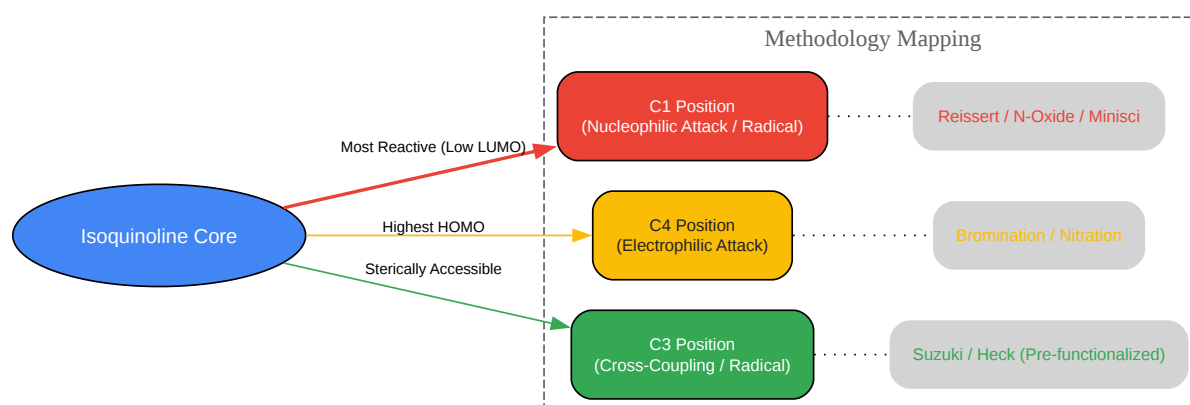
Methodology Mapping

Isoquinoline Core

Most Reactive (Low LUMO)

Highest HOMO

Sterically Accessible

C1 Position
(Nucleophilic Attack / Radical)

Reissert / N-Oxide / Minisci

C4 Position
(Electrophilic Attack)

Bromination / Nitration

C3 Position
(Cross-Coupling / Radical)

Suzuki / Heck (Pre-functionalized)